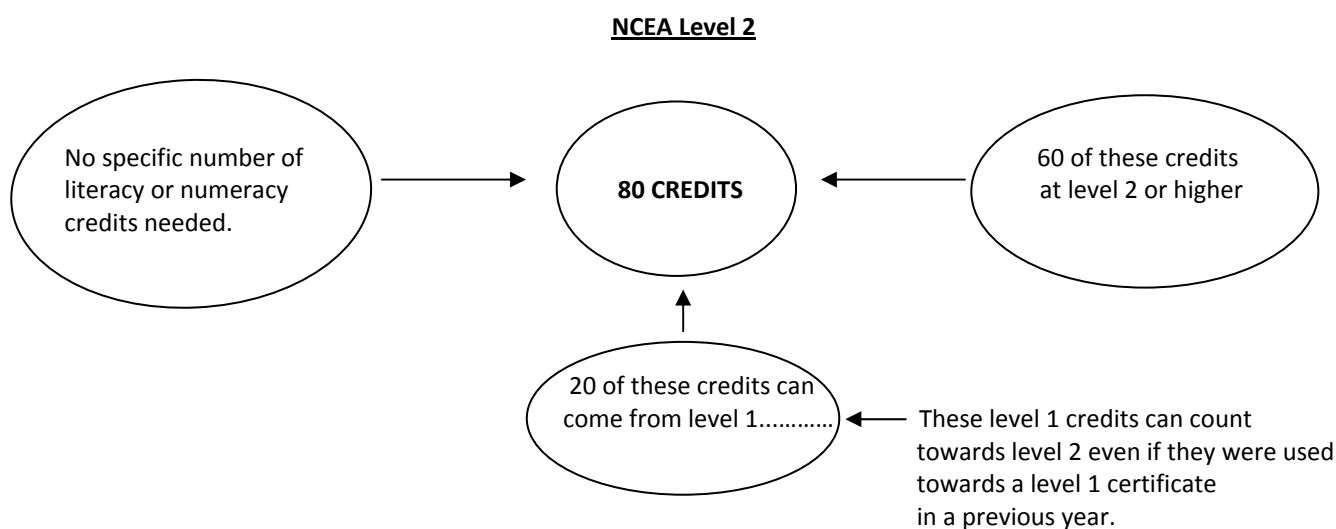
NCEA Level 2

No specific number of literacy or numeracy credits needed.

80 CREDITS

60 of these credits at level 2 or higher

20 of these credits can come from level 1............

These level 1 credits can count towards level 2 even if they were used towards a level 1 certificate in a previous year.